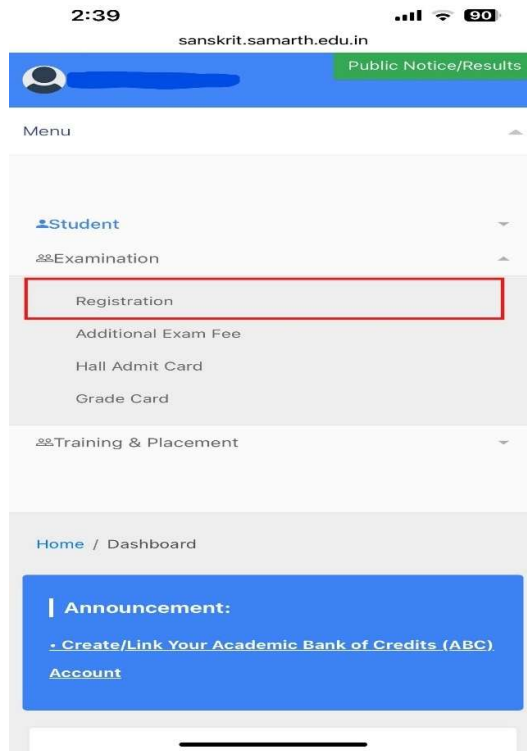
2:39

90

sanskrit.samarth.edu.in

Public Notice/Results

Menu

Student

Examination

Registration

Additional Exam Fee

Hall Admit Card

Grade Card

Training & Placement

Home / Dashboard

Announcement:

• Create/Link Your Academic Bank of Credits (ABC) Account